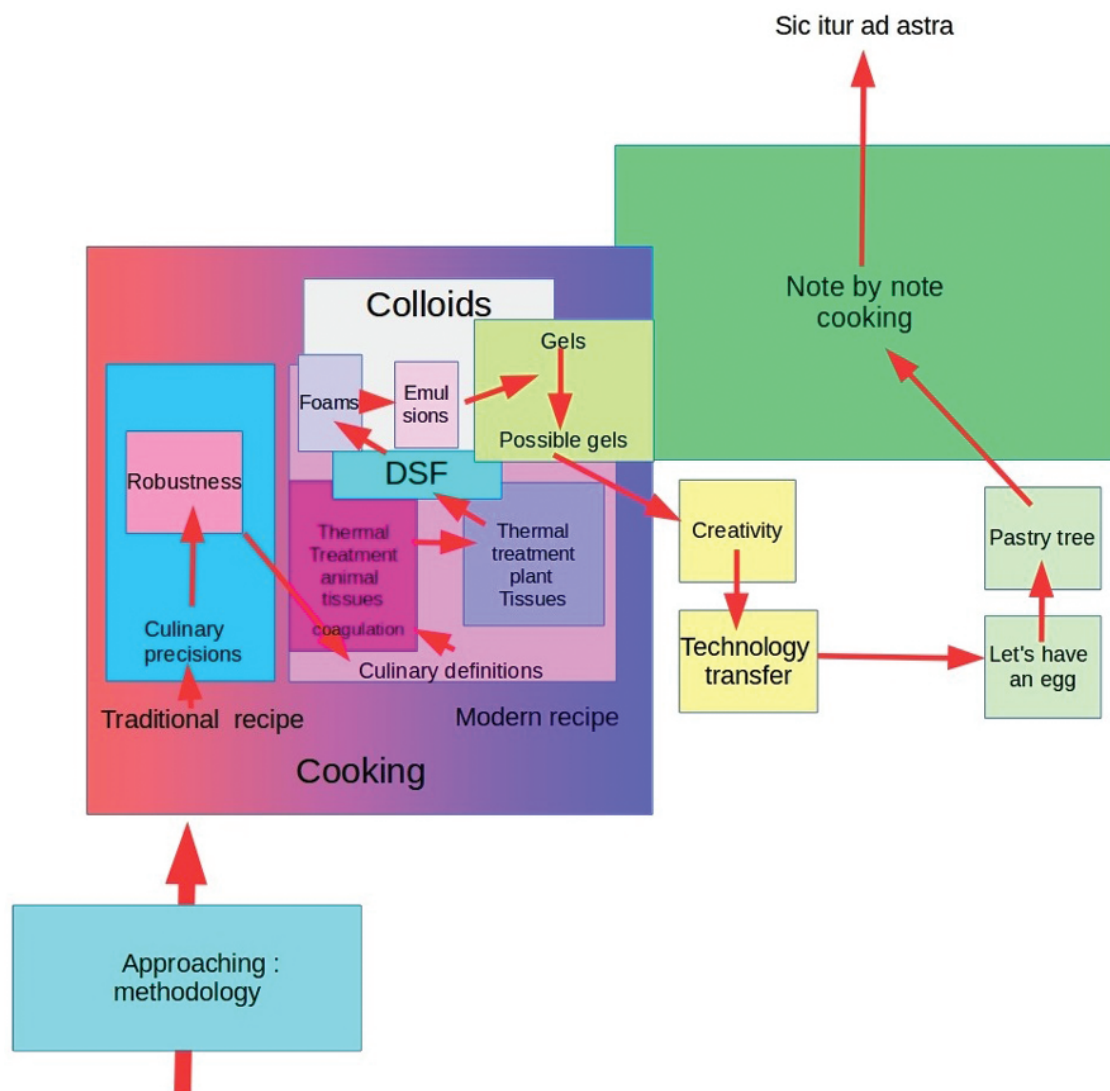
Sic itur ad astra

Note by note cooking

Colloids

Gels

Foams

Emul sions

Possible gels

DSF

Robustness

Thermal Treatment animal tissues

coagulation

Thermal treatment plant Tissues

Culinary precisions

Culinary definitions

Traditional recipe

Modern recipe

Cooking

Creativity

Technology transfer

Pastry tree

Let's have an egg

Approaching : methodology